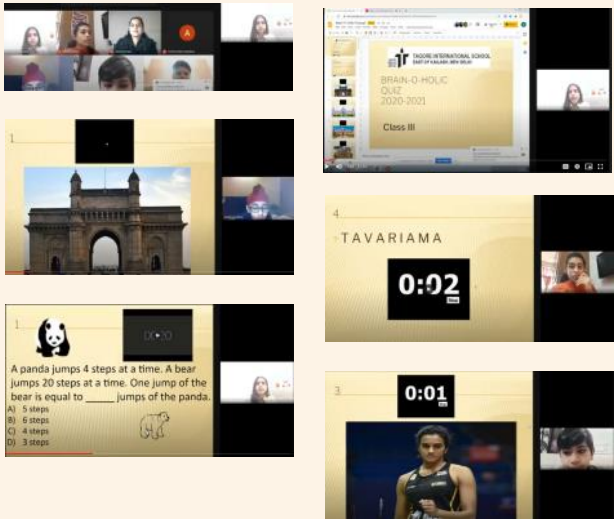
A

1.

1.

A panda jumps 4 steps at a time. A bear jumps 20 steps at a time. One jump of the bear is equal to _____ jumps of the panda.
A) 5 steps
B) 6 steps
C) 4 steps
D) 3 steps

TAGORE INTERNATIONAL SCHOOL
EAST OF KAILASH, NEW DELHI

BRAIN-O-HOLIC QUIZ 2020-2021

Class III

4.

TAVARIAMA

0:02

3.

0:01